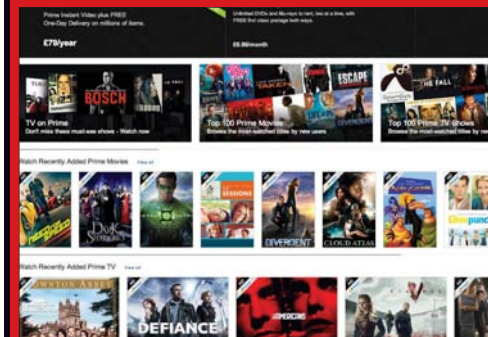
Prime Instant Video plus FREE One-Day Delivery on millions of items.

£79/year

Unlimited DVDs and Blu-rays to rent, two at a time, with FREE first-class postage both ways.

£6.99/month

BOSCH

TV on Prime
Don't miss these must-see shows - Watch now

TAKEN

ESCAPE

Top 100 Prime Movies
Browse the most-watched titles by new users

THE FALL

Top 100 Prime TV Shows
Browse the most-watched titles by new users

Watch Recently Added Prime Movies View all

DARK SHADOWS

THE SESSIONS

DIVERGENT

CLOUD ATLAS

Watch Recently Added Prime TV View all

DOWNTON ABBEY

DEFIANCE

THE AMERICANS